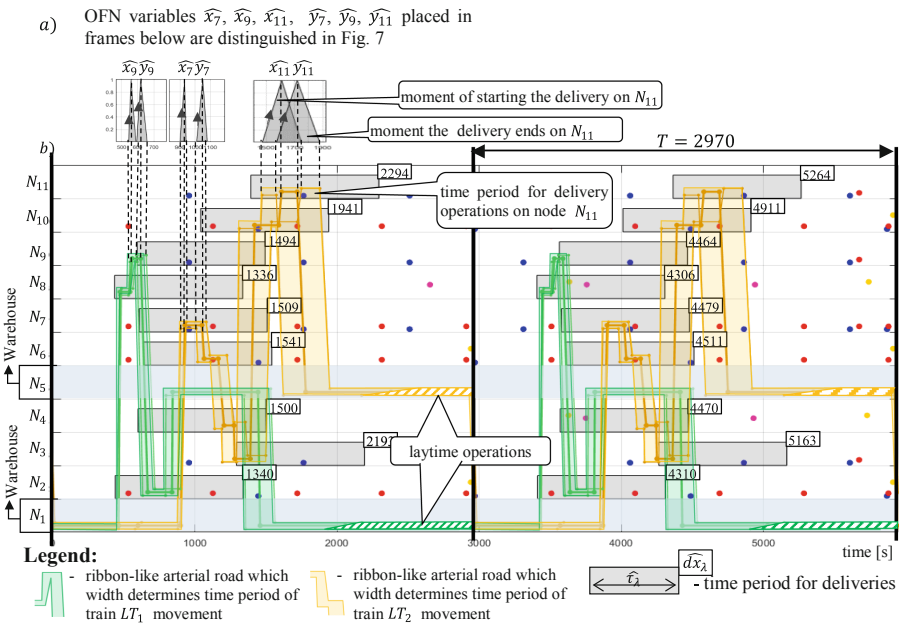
$a)$ OFN variables $\widehat{x_7}$, $\widehat{x_9}$, $\widehat{x_{11}}$, $\widehat{y_7}$, $\widehat{y_9}$, $\widehat{y_{11}}$ placed in frames below are distinguished in Fig. 7

$\widehat{x_9}\,\widehat{y_9}$ $\widehat{x_7}\,\widehat{y_7}$ $\widehat{x_{11}}\,\widehat{y_{11}}$

moment of starting the delivery on $N_{11}$

moment the delivery ends on $N_{11}$

$b)$

$T = 2970$

$N_{11}$ $N_{10}$ $N_9$ $N_8$ $N_7$ $N_6$ $N_5$ $N_4$ $N_3$ $N_2$ $N_1$

Warehouse

Warehouse

2294 1941 1494 1336 1509 1541 1500 2197 1340

time period for delivery operations on node $N_{11}$

5264 4911 4464 4306 4479 4511 4470 5163 4310

laytime operations

1000 2000 3000 4000 5000 time [s]

Legend:

- ribbon-like arterial road which width determines time period of train $LT_1$ movement

- ribbon-like arterial road which width determines time period of train $LT_2$ movement

$\widehat{dx_\lambda}$ $\widehat{\tau_\lambda}$ - time period for deliveries